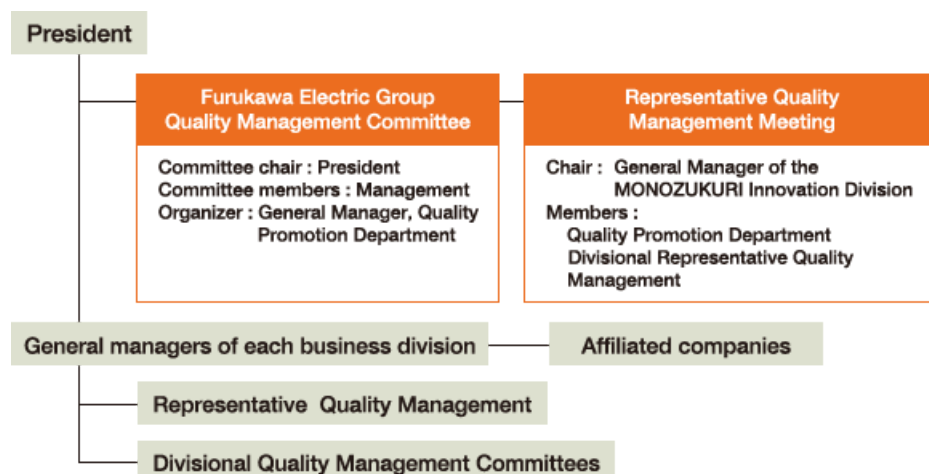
President

Furukawa Electric Group Quality Management Committee

Committee chair : President
Committee members : Management
Organizer : General Manager, Quality Promotion Department

Representative Quality Management Meeting

Chair : General Manager of the MONOZUKURI Innovation Division
Members :
Quality Promotion Department
Divisional Representative Quality Management

General managers of each business division

Affiliated companies

Representative Quality Management

Divisional Quality Management Committees